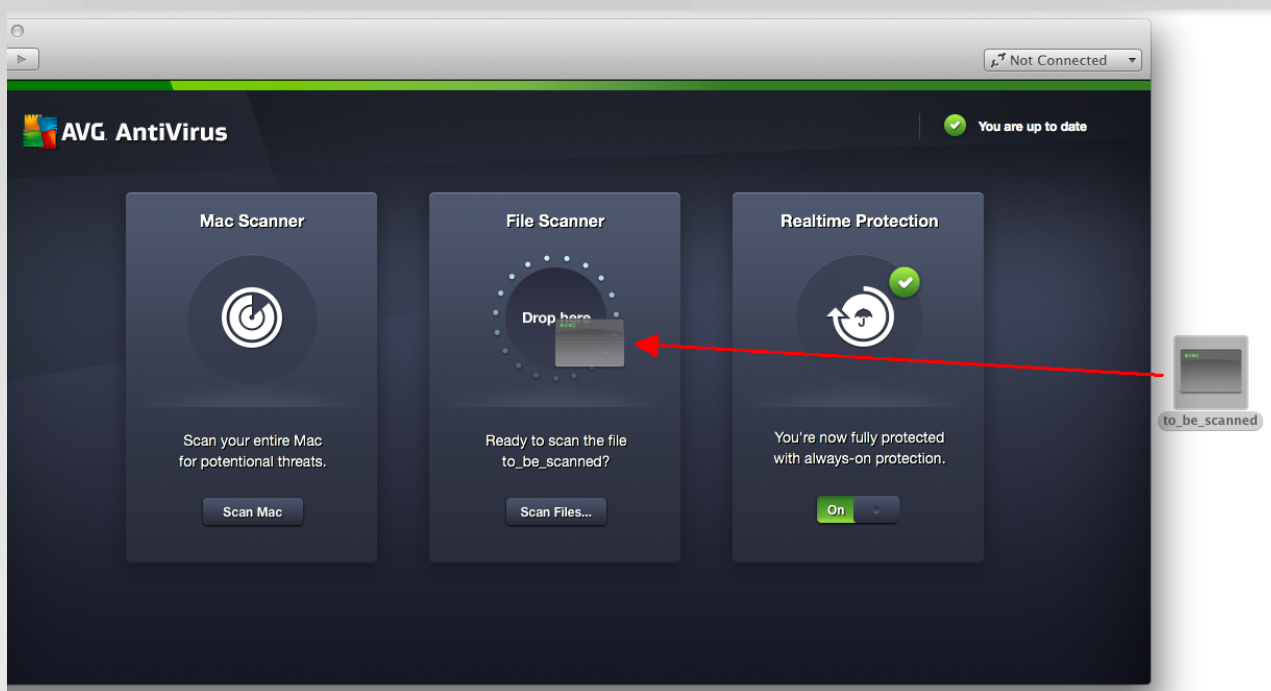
Not Connected

AVG. AntiVirus

You are up to date

Mac Scanner

Scan your entire Mac for potentional threats.

Scan Mac

File Scanner

Drop here

exec

Ready to scan the file to_be_scanned?

Scan Files...

Realtime Protection

You're now fully protected with always-on protection.

On

exec

to_be_scanned